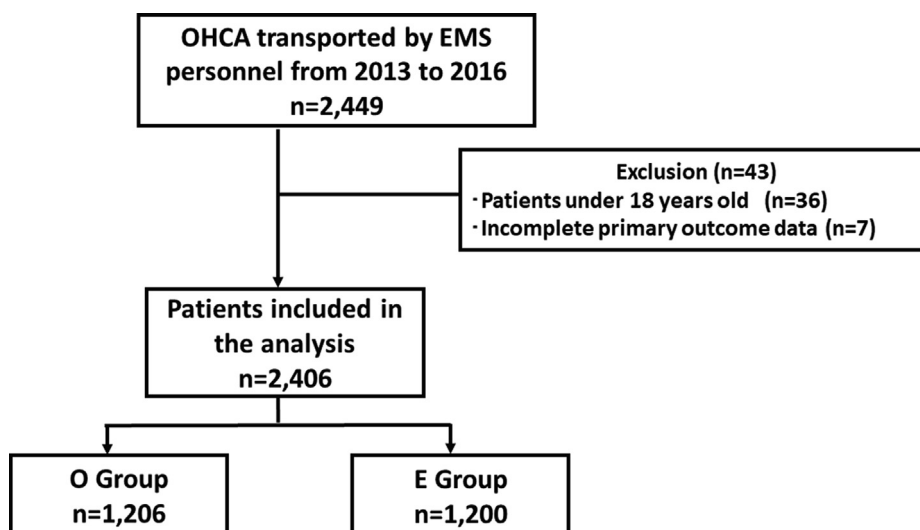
OHCA transported by EMS personnel from 2013 to 2016
n=2,449

Exclusion (n=43)
･Patients under 18 years old (n=36)
･Incomplete primary outcome data (n=7)

Patients included in the analysis
n=2,406

O Group
n=1,206

E Group
n=1,200